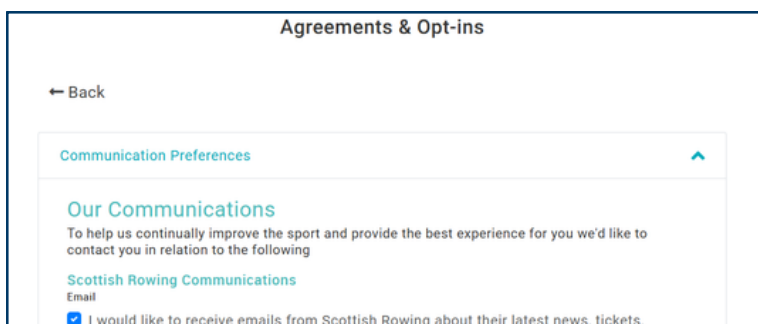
Agreements & Opt-ins

← Back

Communication Preferences

Our Communications

To help us continually improve the sport and provide the best experience for you we'd like to contact you in relation to the following

Scottish Rowing Communications

Email

I would like to receive emails from Scottish Rowing about their latest news, tickets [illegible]